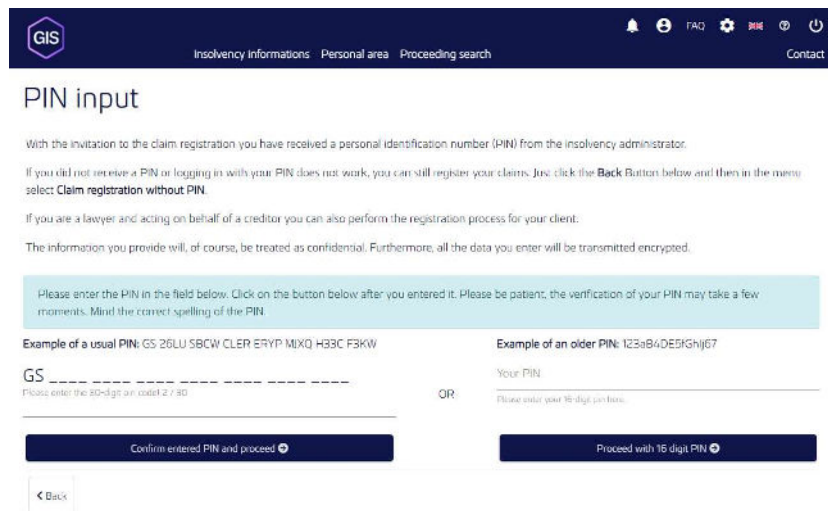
GIS

FAQ

Insolvency informations Personal area Proceeding search

Contact

PIN input

With the invitation to the claim registration you have received a personal identification number (PIN) from the insolvency administrator.

If you did not receive a PIN or logging in with your PIN does not work, you can still register your claims. Just click the Back Button below and then in the menu select Claim registration without PIN.

If you are a lawyer and acting on behalf of a creditor you can also perform the registration process for your client.

The information you provide will, of course, be treated as confidential. Furthermore, all the data you enter will be transmitted encrypted.

Please enter the PIN in the field below. Click on the button below after you entered it. Please be patient, the verification of your PIN may take a few moments. Mind the correct spelling of the PIN.

Example of a usual PIN: GS 26LU SBCW CLER ERYP MIXQ H33C F3KW

GS ____ ____ ____ ____ ____ ____ ____

Please enter the 30-digit pin code! 2 / 30

OR

Example of an older PIN: 123aB4DE5fGhij67

Your PIN

Please enter your 16-digit pin here.

Confirm entered PIN and proceed

Proceed with 16 digit PIN

< Back